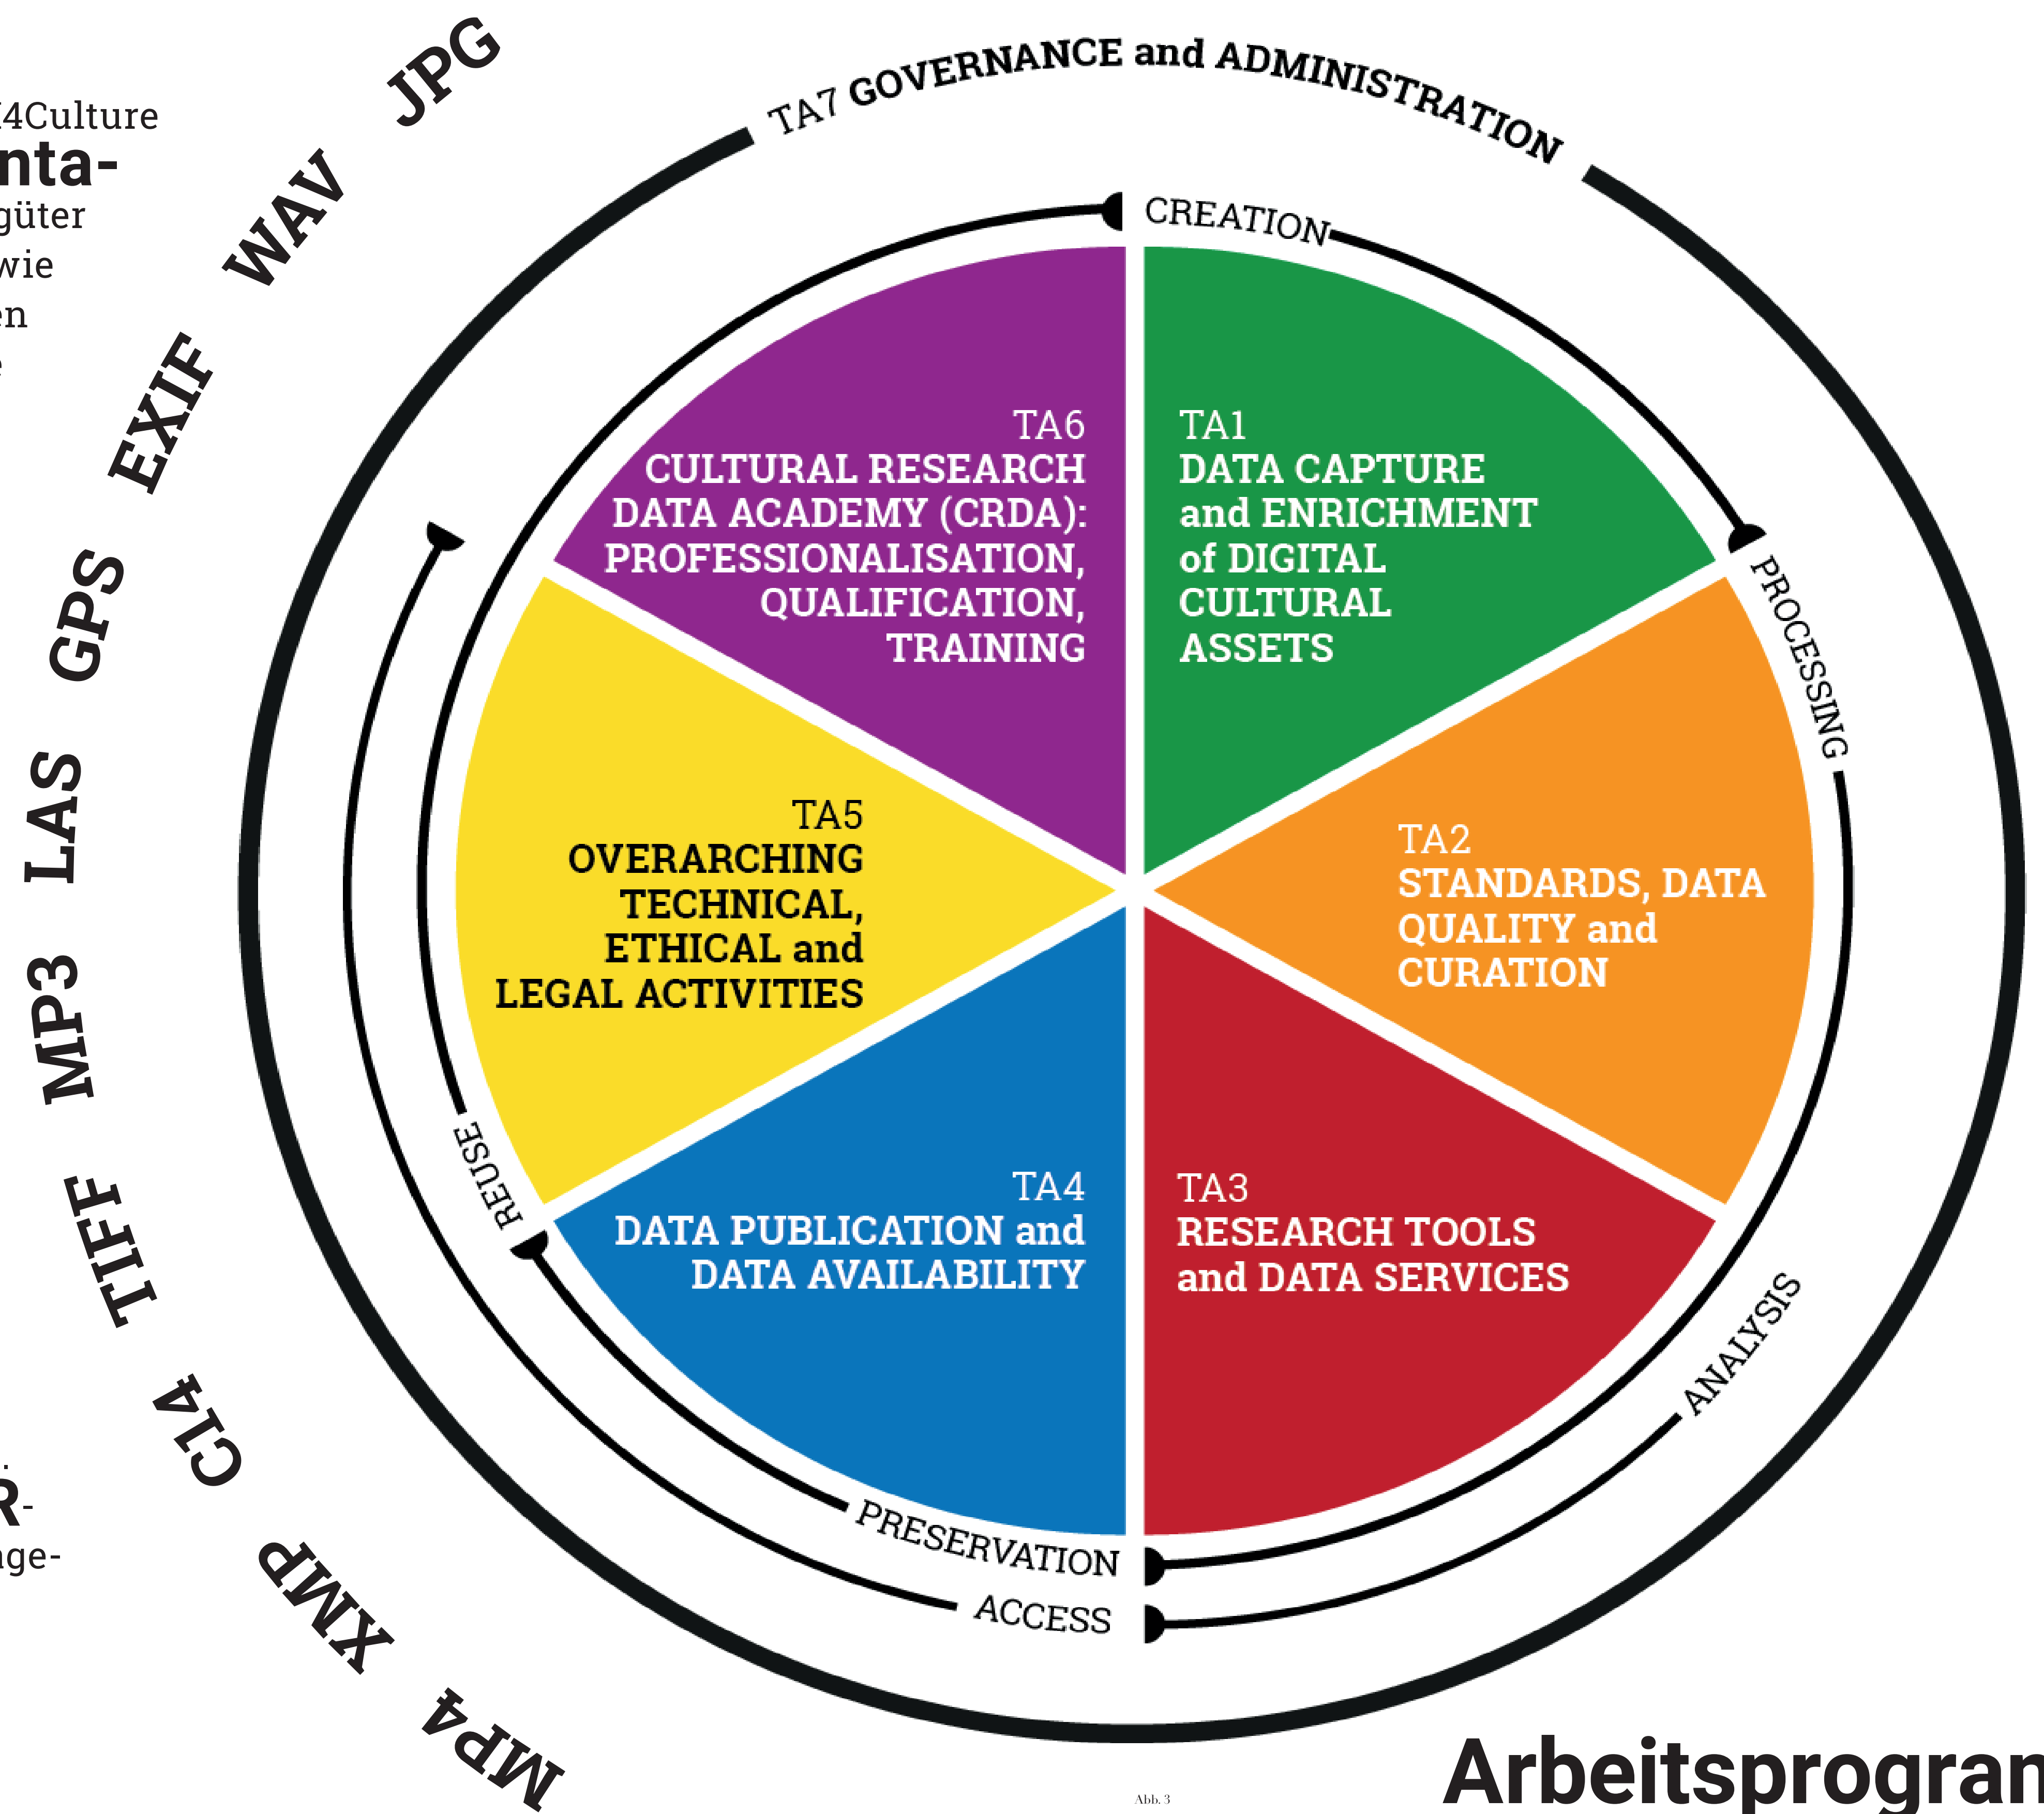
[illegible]4Culture
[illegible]nta-
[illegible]güter
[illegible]wie
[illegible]en

JPG
WAV
EXIF
GPS
LAS
MP3
TIFF
C14
XMP
MP4

TA7 GOVERNANCE and ADMINISTRATION

CREATION
PROCESSING
ANALYSIS
PRESERVATION
ACCESS
REUSE

TA1
DATA CAPTURE and ENRICHMENT of DIGITAL CULTURAL ASSETS

TA2
STANDARDS, DATA QUALITY and CURATION

TA3
RESEARCH TOOLS and DATA SERVICES

TA4
DATA PUBLICATION and DATA AVAILABILITY

TA5
OVERARCHING TECHNICAL, ETHICAL and LEGAL ACTIVITIES

TA6
CULTURAL RESEARCH DATA ACADEMY (CRDA): PROFESSIONALISATION, QUALIFICATION, TRAINING

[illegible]R-
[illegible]ge-

Abb. 3

Arbeitsprogram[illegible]